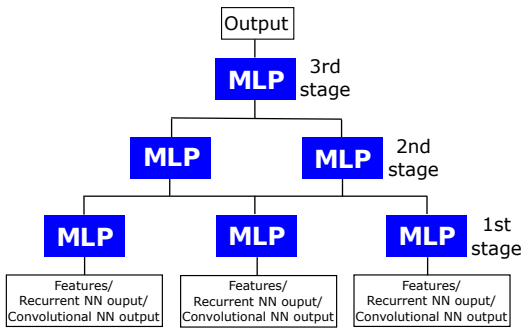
Output

MLP 3rd stage

MLP MLP 2nd stage

MLP MLP MLP 1st stage

Features/ Recurrent NN ouput/ Convolutional NN output

Features/ Recurrent NN ouput/ Convolutional NN output

Features/ Recurrent NN ouput/ Convolutional NN output